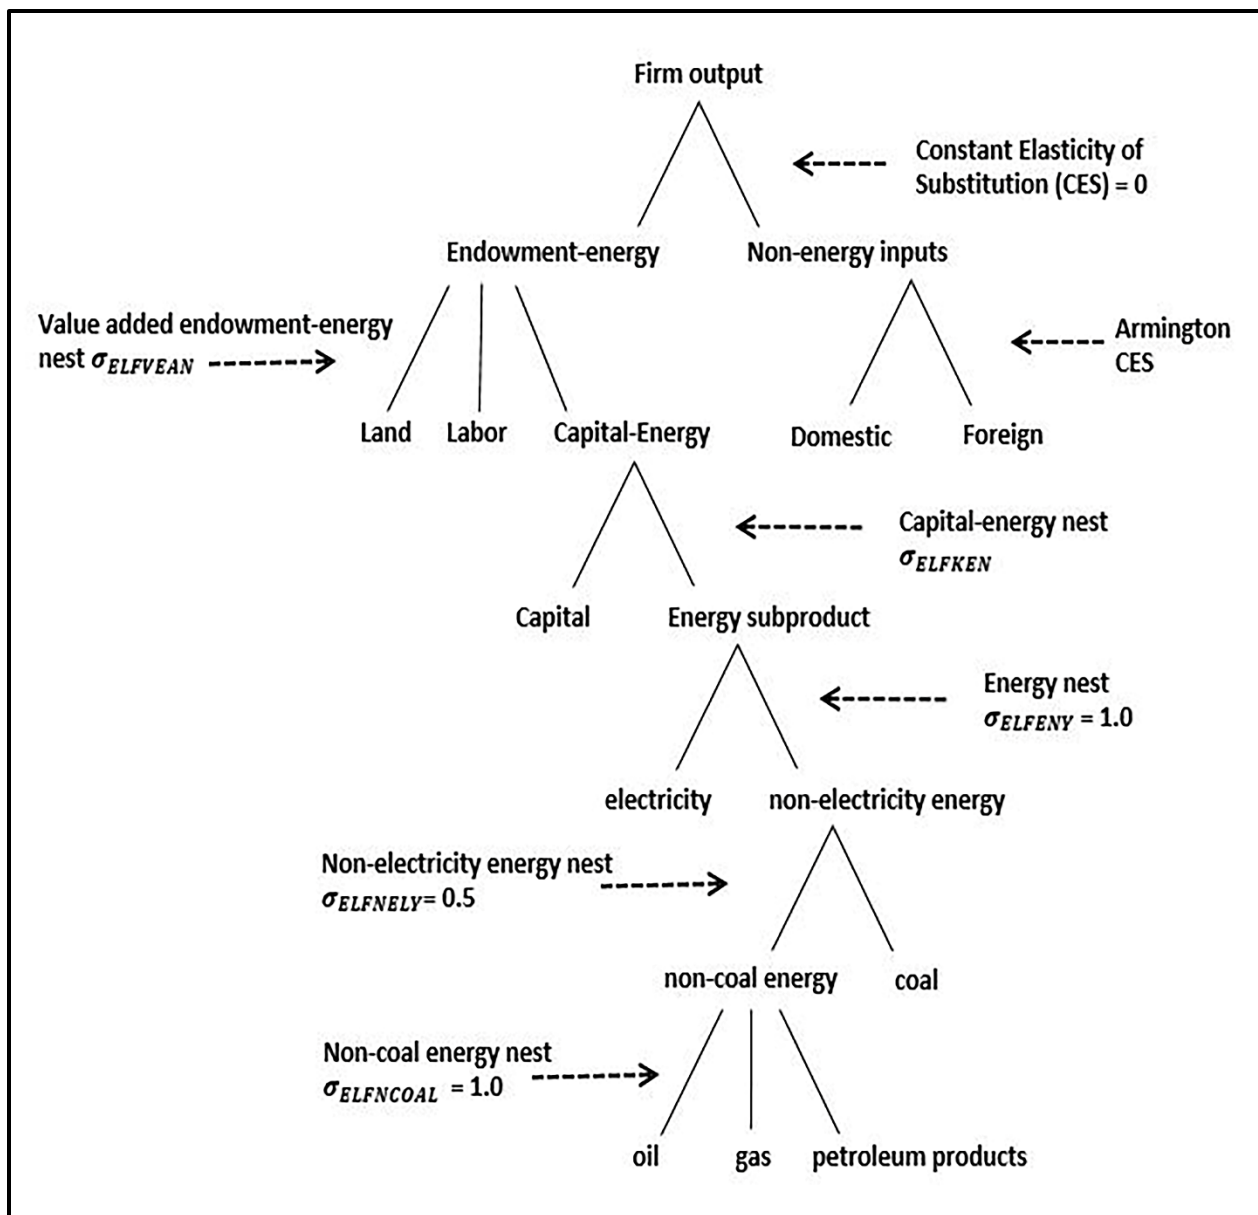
Firm output

Constant Elasticity of Substitution (CES) = 0

Endowment-energy

Non-energy inputs

Value added endowment-energy nest $\sigma_{ELFVEAN}$

Armington CES

Land

Labor

Capital-Energy

Domestic

Foreign

Capital-energy nest $\sigma_{ELFKEN}$

Capital

Energy subproduct

Energy nest $\sigma_{ELFENY} = 1.0$

electricity

non-electricity energy

Non-electricity energy nest $\sigma_{ELFNELY} = 0.5$

non-coal energy

coal

Non-coal energy nest $\sigma_{ELFNCOAL} = 1.0$

oil

gas

petroleum products